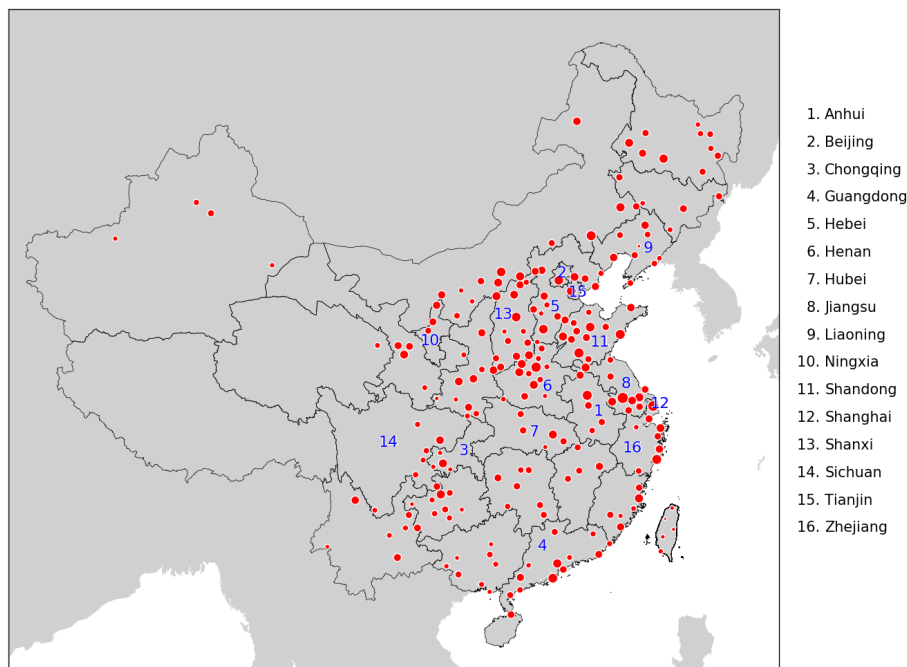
2
15
5
13
10
11
9
6
8
1
12
7
16
14
3
4

1. Anhui
2. Beijing
3. Chongqing
4. Guangdong
5. Hebei
6. Henan
7. Hubei
8. Jiangsu
9. Liaoning
10. Ningxia
11. Shandong
12. Shanghai
13. Shanxi
14. Sichuan
15. Tianjin
16. Zhejiang